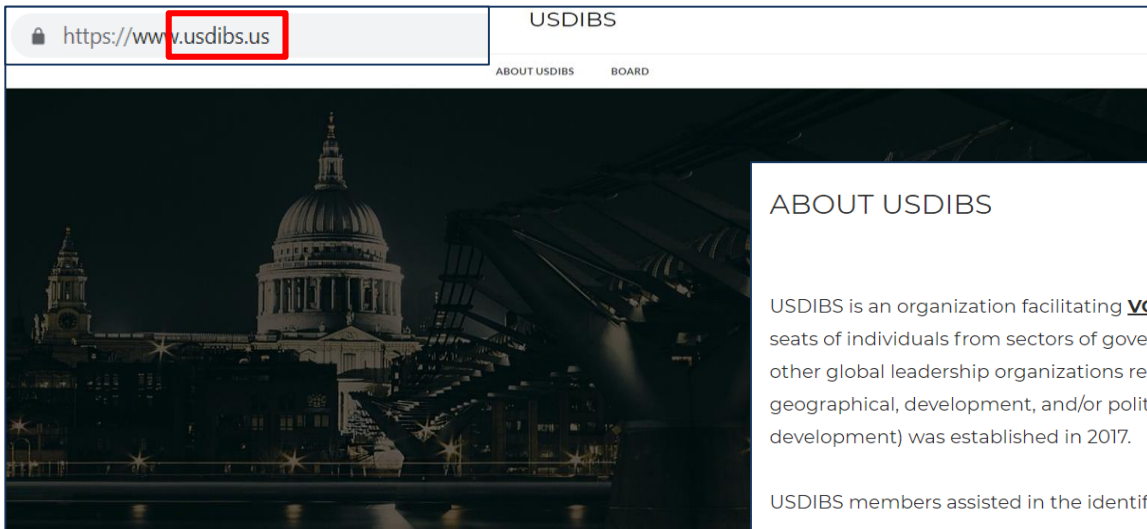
https://www.usdibs.us

USDIBS

ABOUT USDIBS BOARD

ABOUT USDIBS

USDIBS is an organization facilitating VC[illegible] seats of individuals from sectors of gove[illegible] other global leadership organizations re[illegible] geographical, development, and/or polit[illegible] development) was established in 2017.

USDIBS members assisted in the identi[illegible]